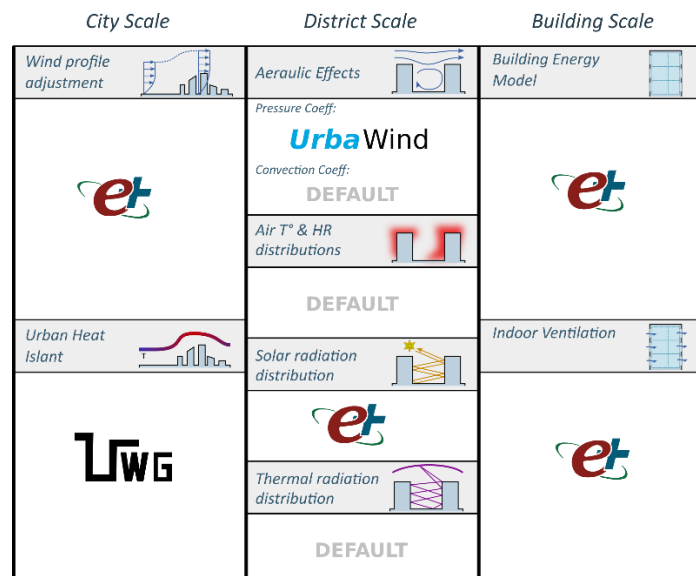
City Scale

District Scale

Building Scale

Wind profile adjustment

Aeraulic Effects

Building Energy Model

Pressure Coeff:

UrbaWind

Convection Coeff:

DEFAULT

Air T° & HR distributions

DEFAULT

Urban Heat Islant

Solar radiation distribution

Indoor Ventilation

UWG

Thermal radiation distribution

DEFAULT